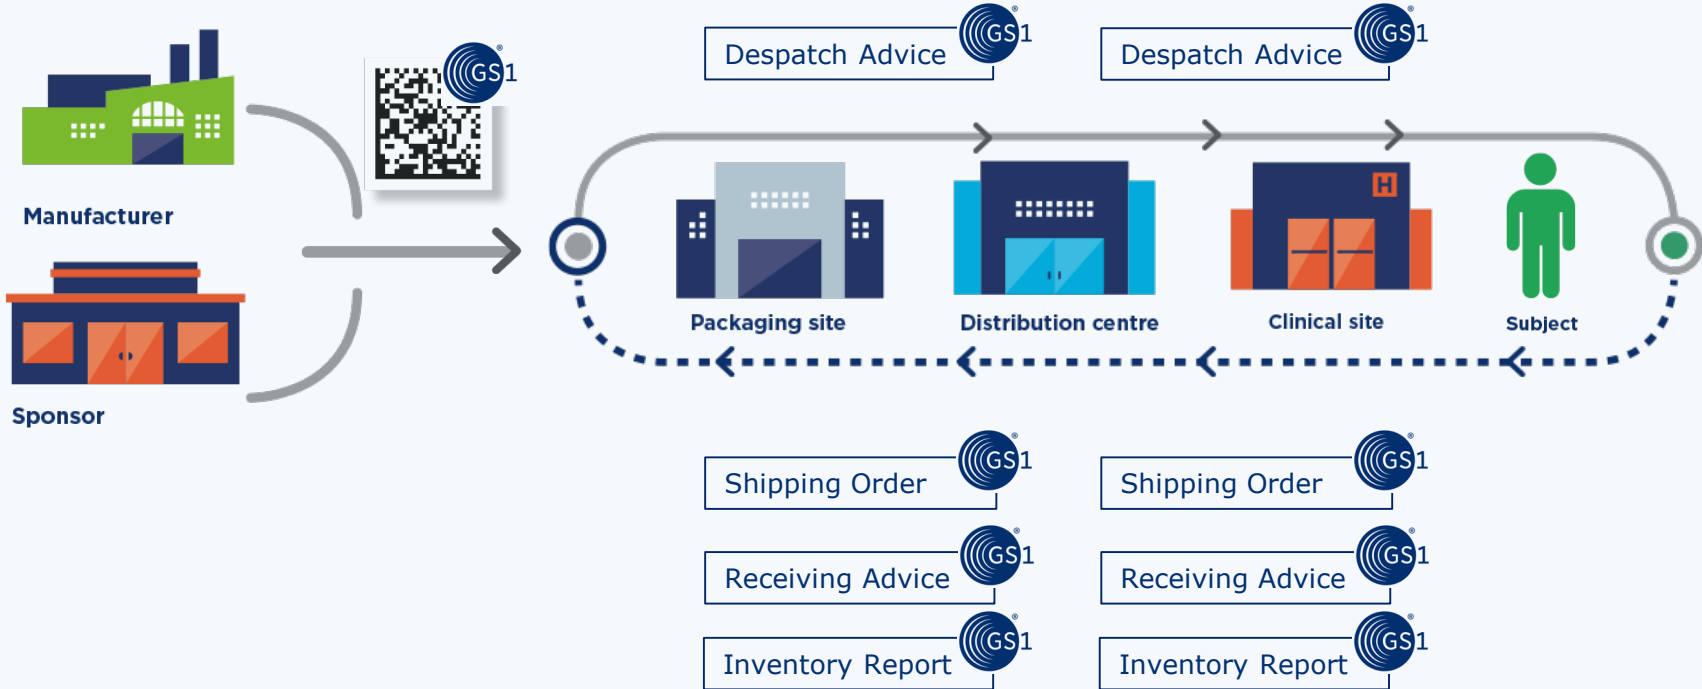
Manufacturer

Sponsor

GS1

Despatch Advice GS1

Despatch Advice GS1

H

Packaging site

Distribution centre

Clinical site

Subject

Shipping Order GS1

Shipping Order GS1

Receiving Advice GS1

Receiving Advice GS1

Inventory Report GS1

Inventory Report GS1